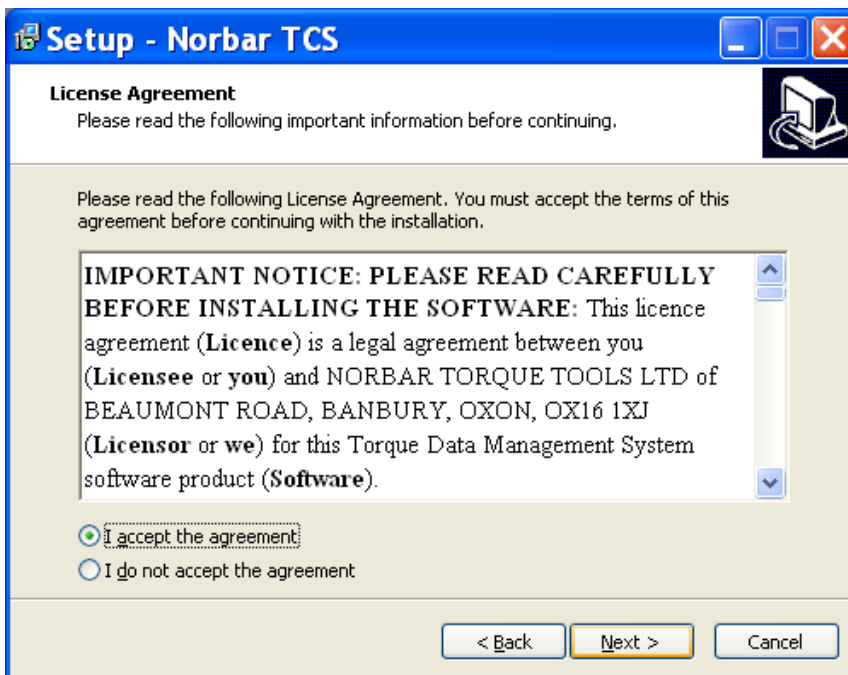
Setup - Norbar TCS

License Agreement
Please read the following important information before continuing.

Please read the following License Agreement. You must accept the terms of this agreement before continuing with the installation.

IMPORTANT NOTICE: PLEASE READ CAREFULLY BEFORE INSTALLING THE SOFTWARE: This licence agreement (Licence) is a legal agreement between you (Licensee or you) and NORBAR TORQUE TOOLS LTD of BEAUMONT ROAD, BANBURY, OXON, OX16 1XJ (Licensor or we) for this Torque Data Management System software product (Software).

I accept the agreement
I do not accept the agreement

< Back
Next >
Cancel